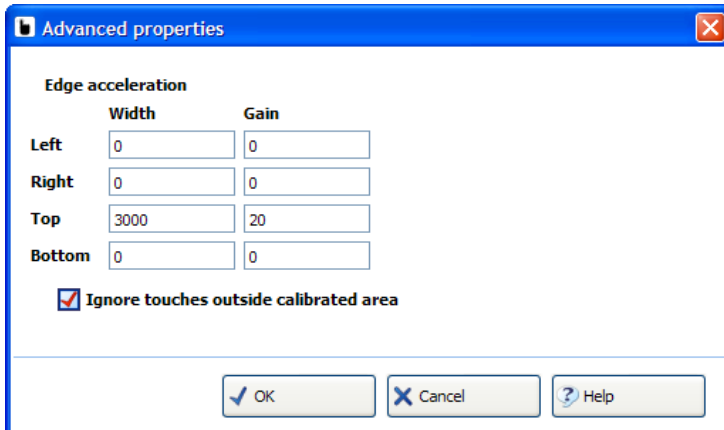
Advanced properties

Edge acceleration

|  | Width | Gain |
|---|---|---|
| Left | 0 | 0 |
| Right | 0 | 0 |
| Top | 3000 | 20 |
| Bottom | 0 | 0 |

Ignore touches outside calibrated area

OK Cancel Help